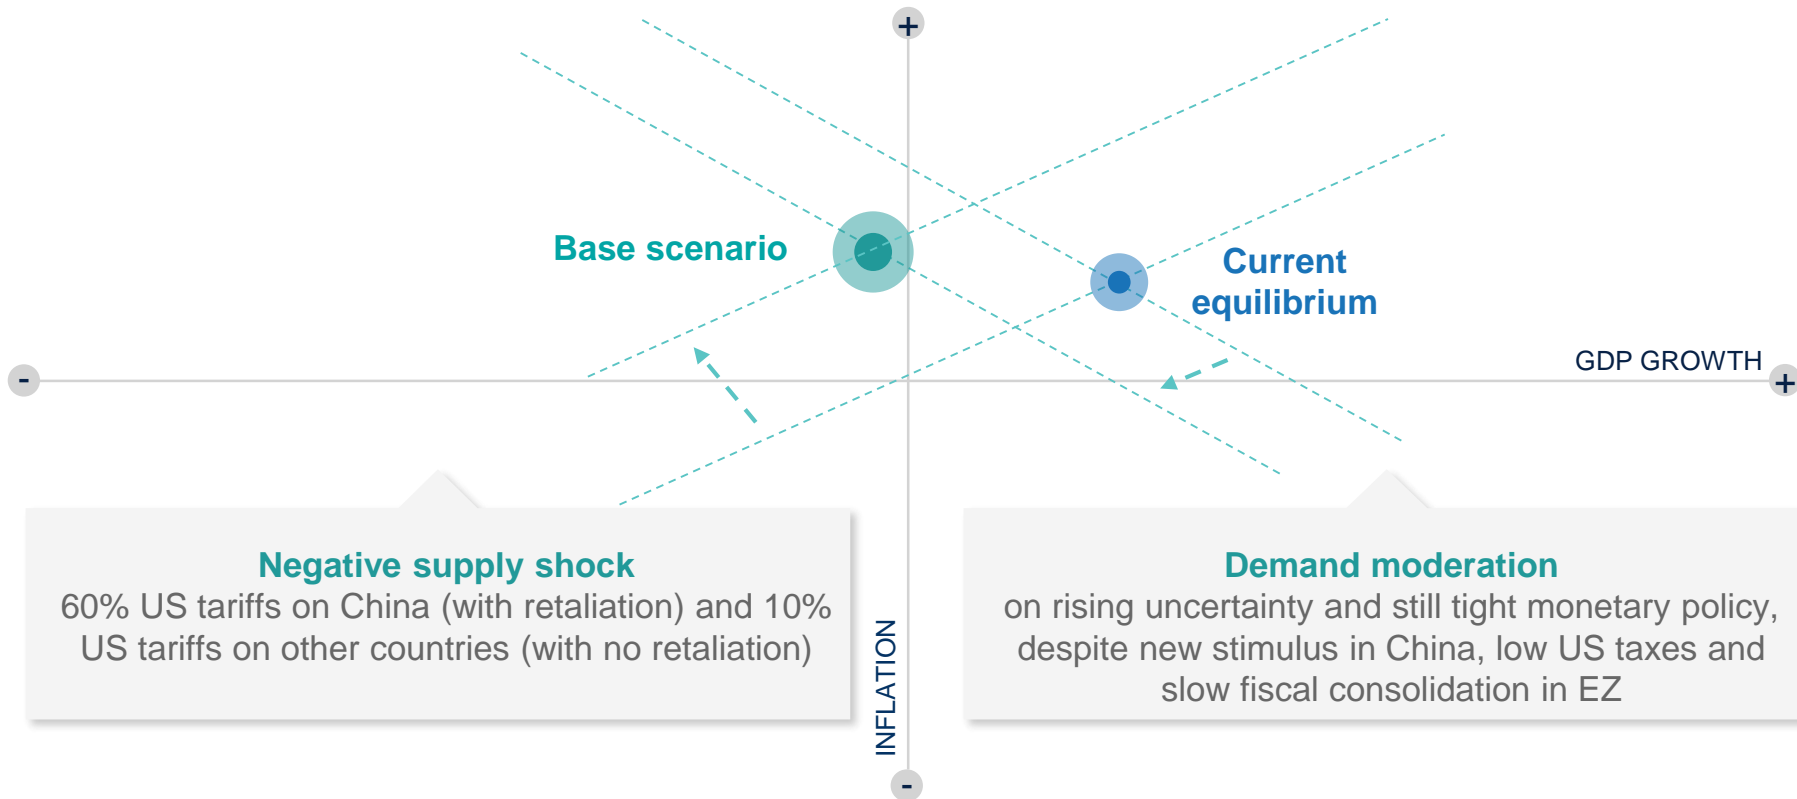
+

Base scenario

Current equilibrium

-

GDP GROWTH

+

Negative supply shock
60% US tariffs on China (with retaliation) and 10% US tariffs on other countries (with no retaliation)

INFLATION

Demand moderation
on rising uncertainty and still tight monetary policy, despite new stimulus in China, low US taxes and slow fiscal consolidation in EZ

-